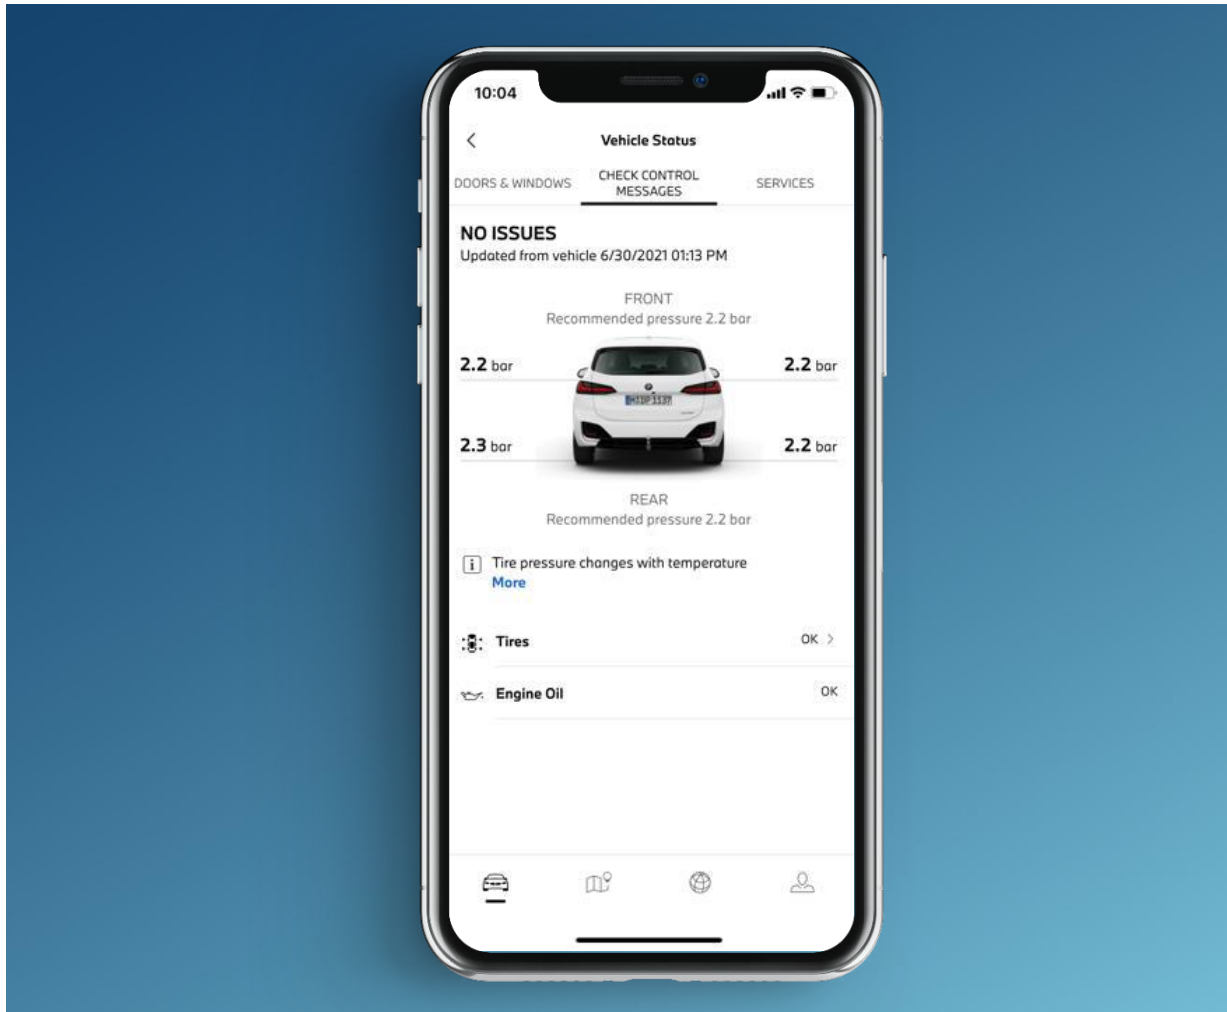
10:04

Vehicle Status

DOORS & WINDOWS

CHECK CONTROL MESSAGES

SERVICES

NO ISSUES
Updated from vehicle 6/30/2021 01:13 PM

FRONT
Recommended pressure 2.2 bar

2.2 bar

2.2 bar

M 1137

2.3 bar

2.2 bar

REAR
Recommended pressure 2.2 bar

Tire pressure changes with temperature
More

Tires

OK

Engine Oil

OK